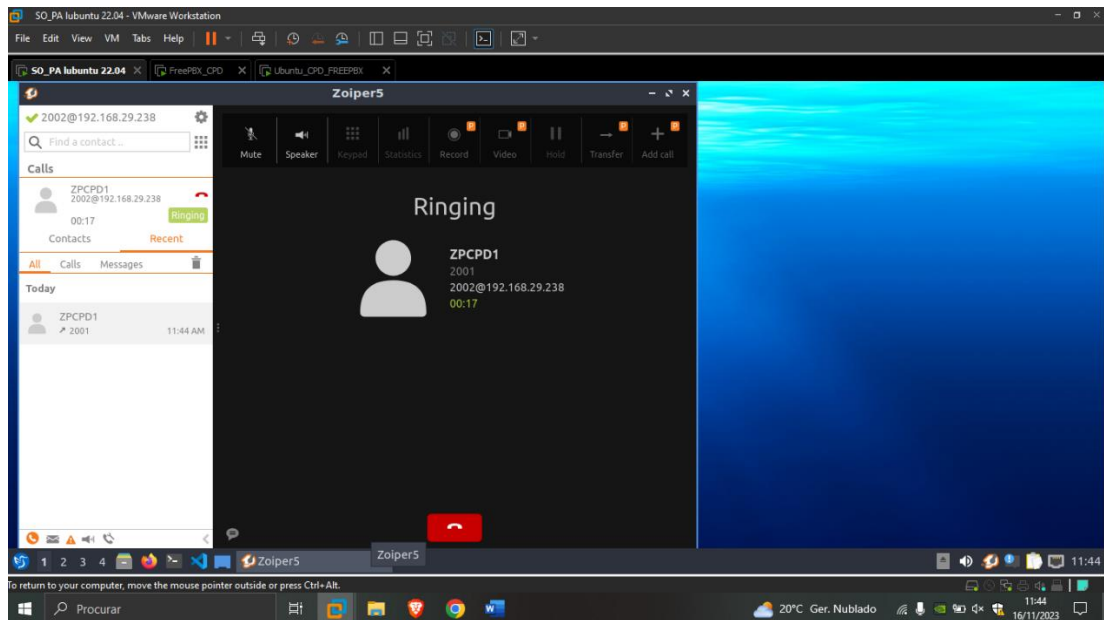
SO_PA lubuntu 22.04 - VMware Workstation

File Edit View VM Tabs Help

SO_PA lubuntu 22.04 × FreePBX_CPD × Ubuntu_CPD_FREEPBX ×

Zoiper5

2002@192.168.29.238

Find a contact ...

Calls

ZPCPD1
2002@192.168.29.238
00:17
Ringing

Contacts Recent

All Calls Messages

Today

ZPCPD1
↗ 2001
11:44 AM

Mute Speaker Keypad Statistics Record Video Hold Transfer Add call

Ringing

ZPCPD1
2001
2002@192.168.29.238
00:17

1 2 3 4 Zoiper5

Zoiper5

11:44

To return to your computer, move the mouse pointer outside or press Ctrl+Alt.

Procurar

20°C Ger. Nublado

11:44
16/11/2023